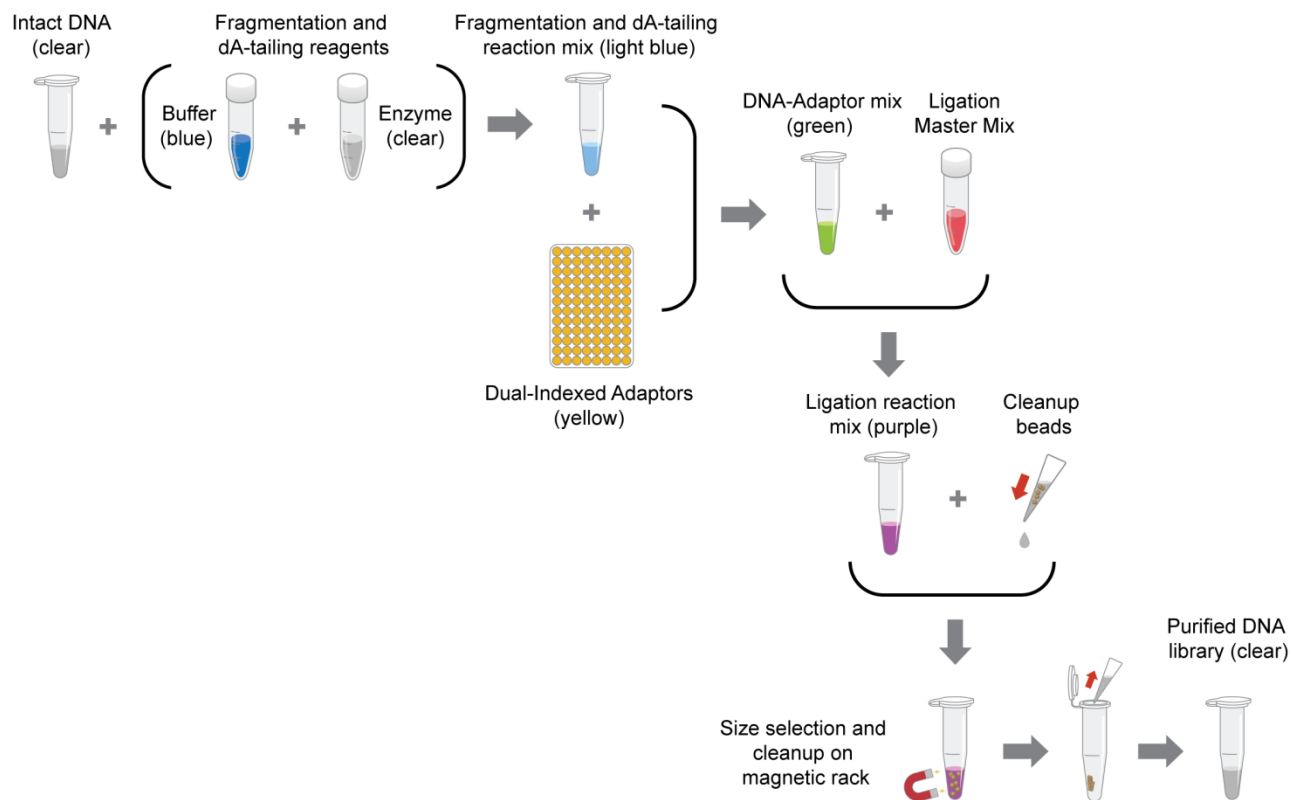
Intact DNA (clear)

Fragmentation and dA-tailing reagents

Buffer (blue)

Enzyme (clear)

Fragmentation and dA-tailing reaction mix (light blue)

Dual-Indexed Adaptors (yellow)

DNA-Adaptor mix (green)

Ligation Master Mix

Ligation reaction mix (purple)

Cleanup beads

Size selection and cleanup on magnetic rack

Purified DNA library (clear)